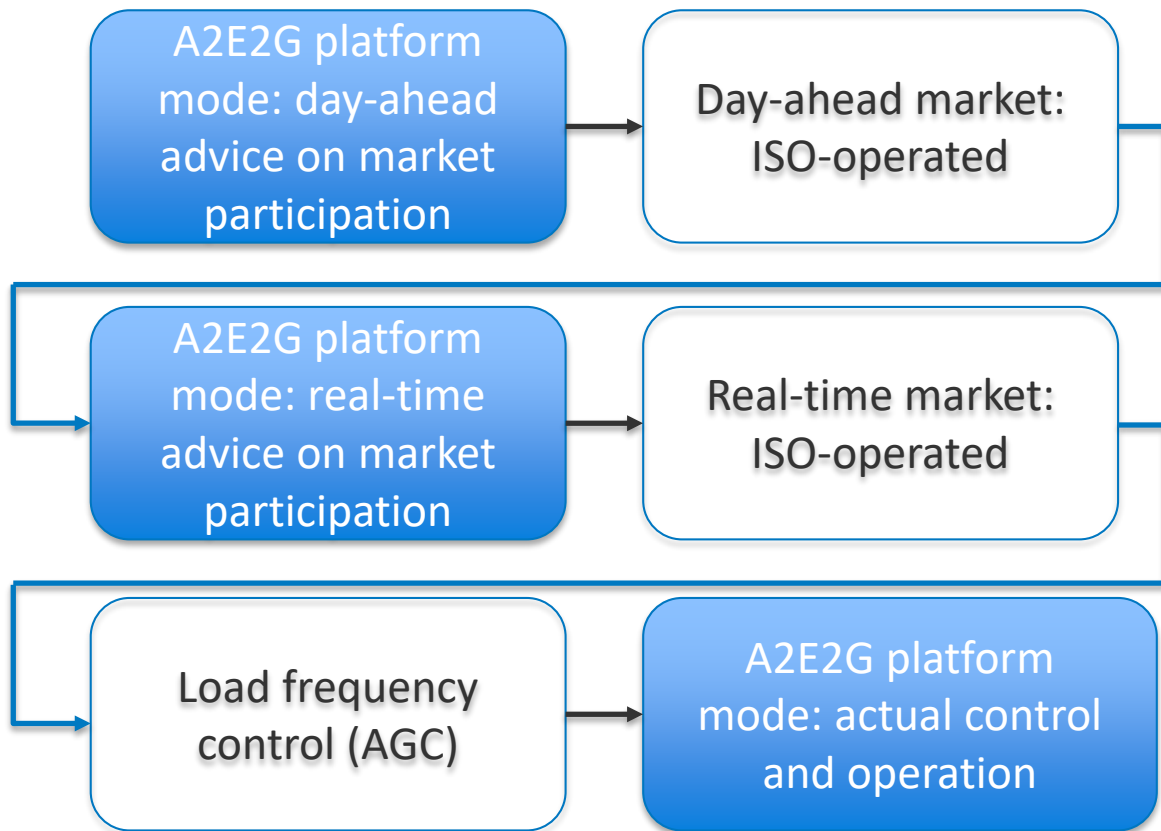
A2E2G platform mode: day-ahead advice on market participation

Day-ahead market: ISO-operated

A2E2G platform mode: real-time advice on market participation

Real-time market: ISO-operated

Load frequency control (AGC)

A2E2G platform mode: actual control and operation